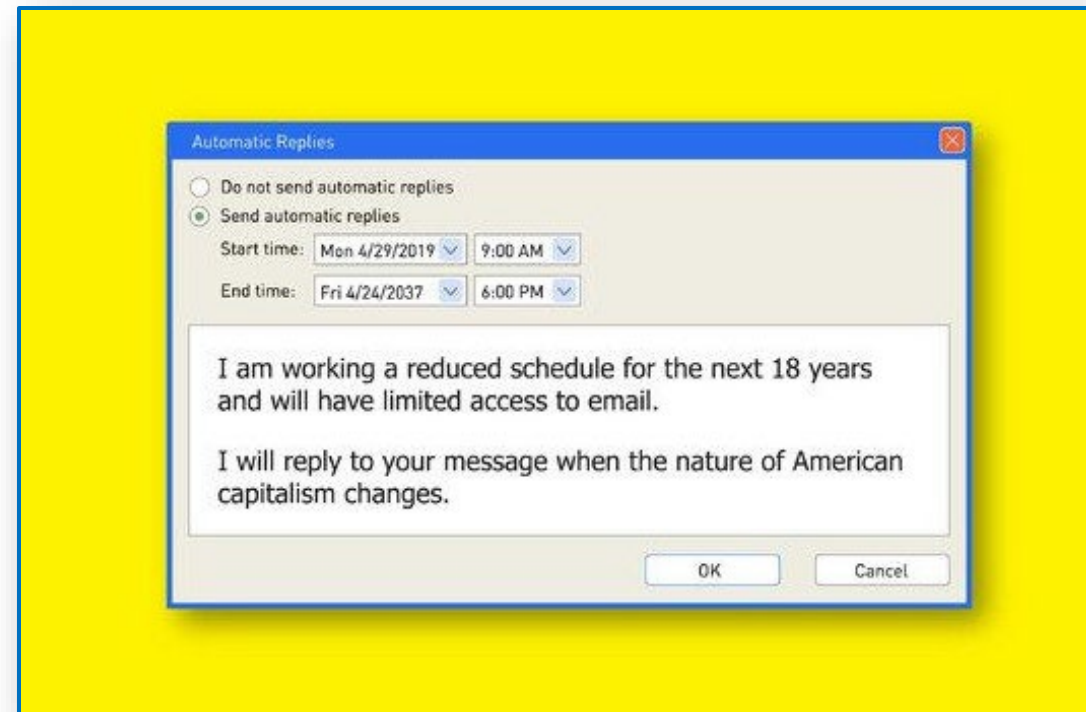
Automatic Replies

Do not send automatic replies

Send automatic replies

Start time: Mon 4/29/2019 9:00 AM

End time: Fri 4/24/2037 6:00 PM

I am working a reduced schedule for the next 18 years and will have limited access to email.

I will reply to your message when the nature of American capitalism changes.

OK

Cancel